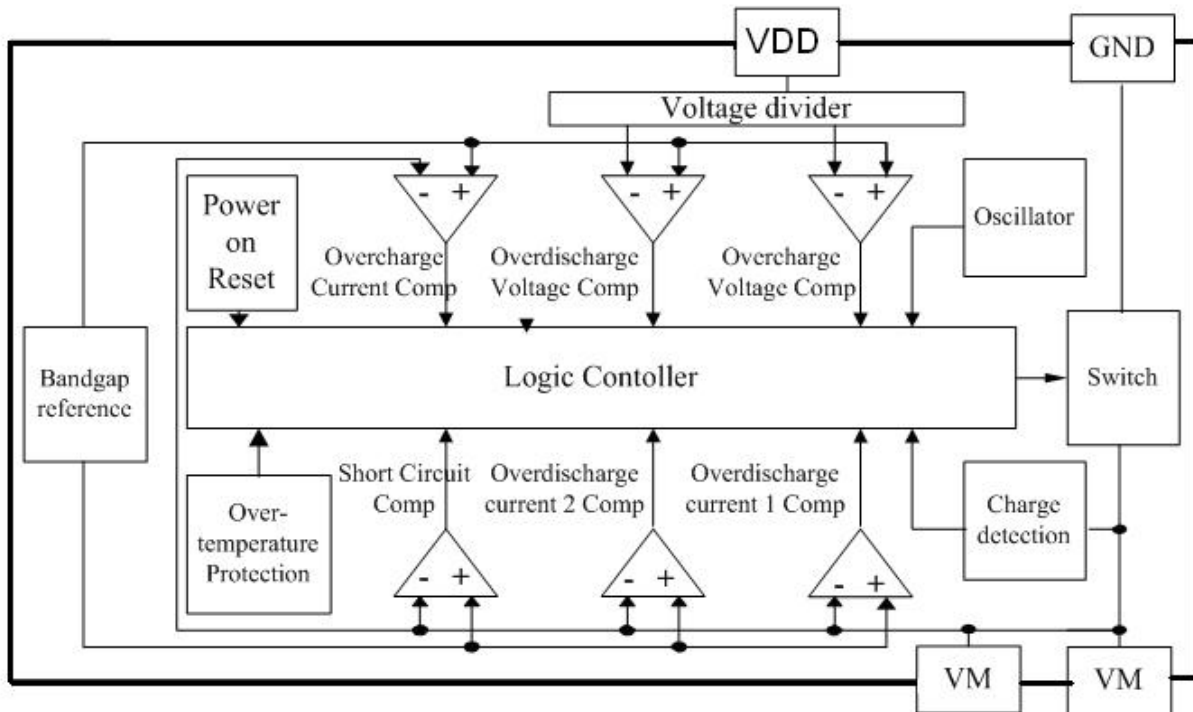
VDD

GND

Voltage divider

Power on Reset

- +

- +

- +

Overcharge Current Comp

Overdischarge Voltage Comp

Overcharge Voltage Comp

Oscillator

Bandgap reference

Logic Contoller

Switch

Short Circuit Comp

Overdischarge current 2 Comp

Overdischarge current 1 Comp

Over-temperature Protection

Charge detection

- +

- +

- +

VM

VM